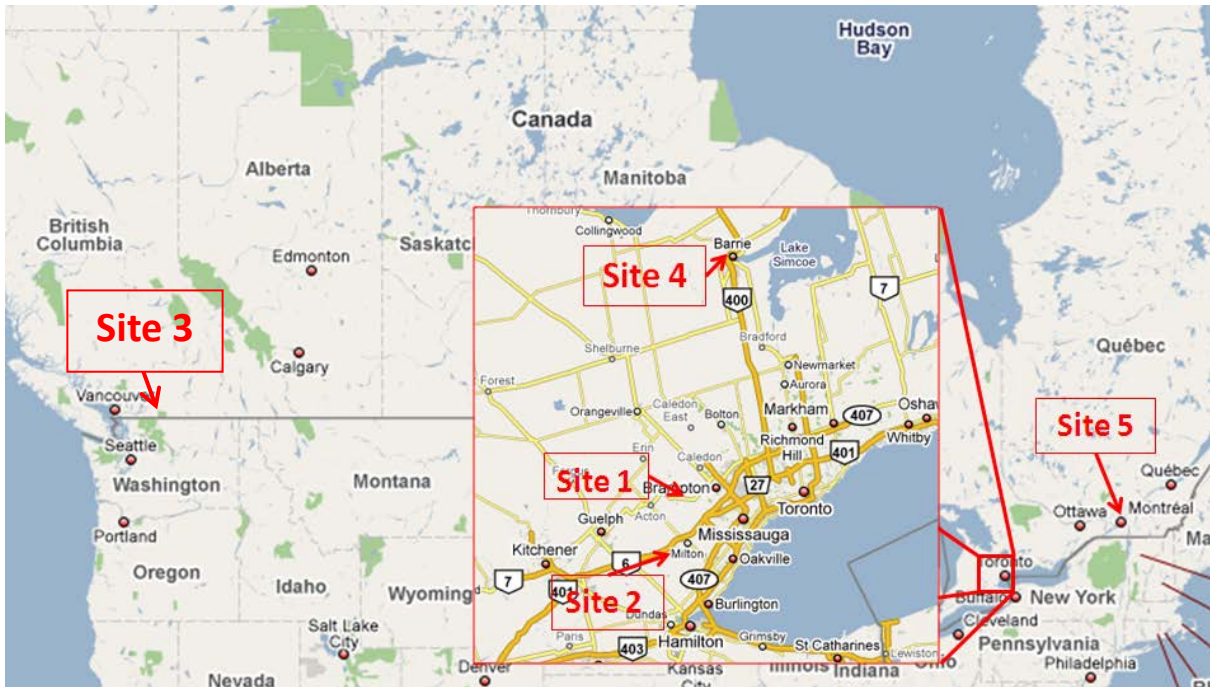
Hudson Bay

Canada

Alberta

Manitoba

British Columbia

Edmonton

Saskatc

Site 3

Calgary

Vancouver

Seattle

Washington

Portland

Oregon

Idaho

Montana

Wyoming

Salt Lake City

Nevada

Denver

Thornbury

Collingwood

Barrie

Lake Simcoe

Site 4

400

7

Bradford

Shelburne

Newmarket

Aurora

Forest

Orangeville

Caledon East

Bolton

Markham

407

Oshawa

Erin

Caledon

Richmond Hill

401

Whitby

Site 1

Brampton

27

Toronto

Guelph

Acton

Mississauga

Kitchener

6

Milton

Oakville

7

401

407

Site 2

Dundas

Burlington

Paris

Hamilton

Grimsby

St Catharines

403

Lewiston

Kansas City

Illinois

Indiana

Ohio

Québec

Site 5

Québec

Ottawa

Montréal

Toronto

Buffalo

New York

Cleveland

Pennsylvania

Philadelphia

Ma